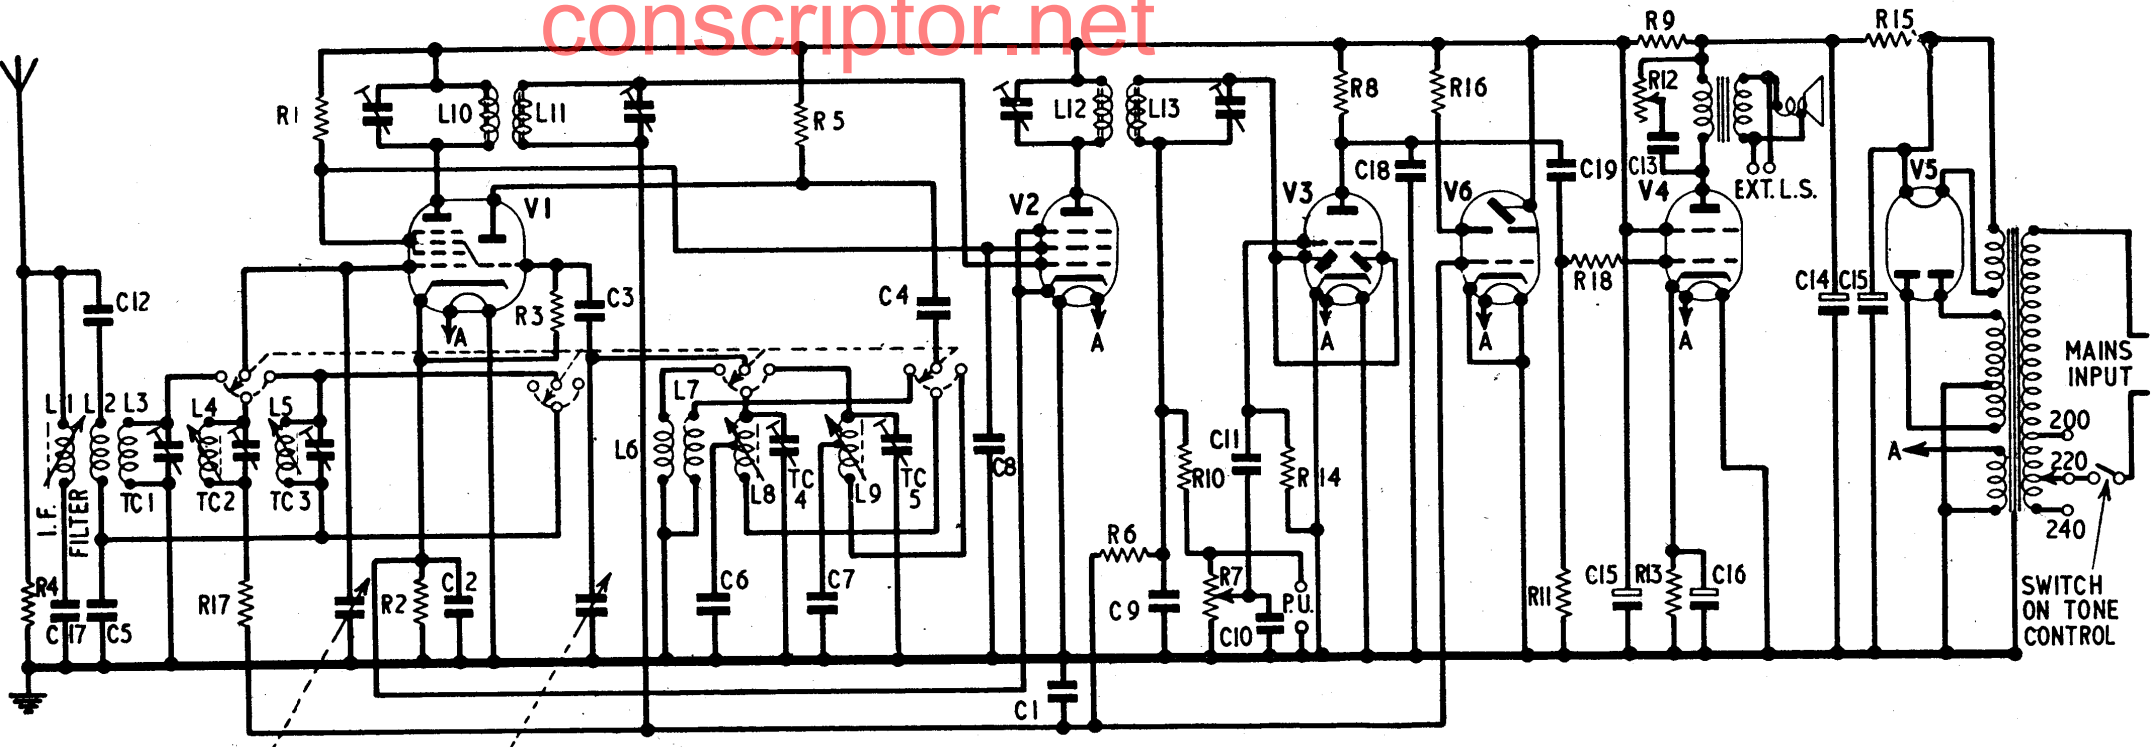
conscriptor.net

R9 R15 R1 L10 L11 R5 L12 L13 R8 R16 R12 C13 V4 EXT. L.S. C18 C19 V1 V2 V3 V6 V5 C12 R3 C3 C4 A A A A A R18 C14 C15 L1 L2 L3 L4 L5 L7 L6 L8 L9 TC1 TC2 TC3 TC 4 TC 5 C8 C11 R10 R14 MAINS INPUT 200 220 240 A I.F. FILTER R6 R7 P.U. C10 C9 R4 C17 C5 R17 R2 C2 C6 C7 R11 C15 R13 C16 SWITCH ON TONE CONTROL C1